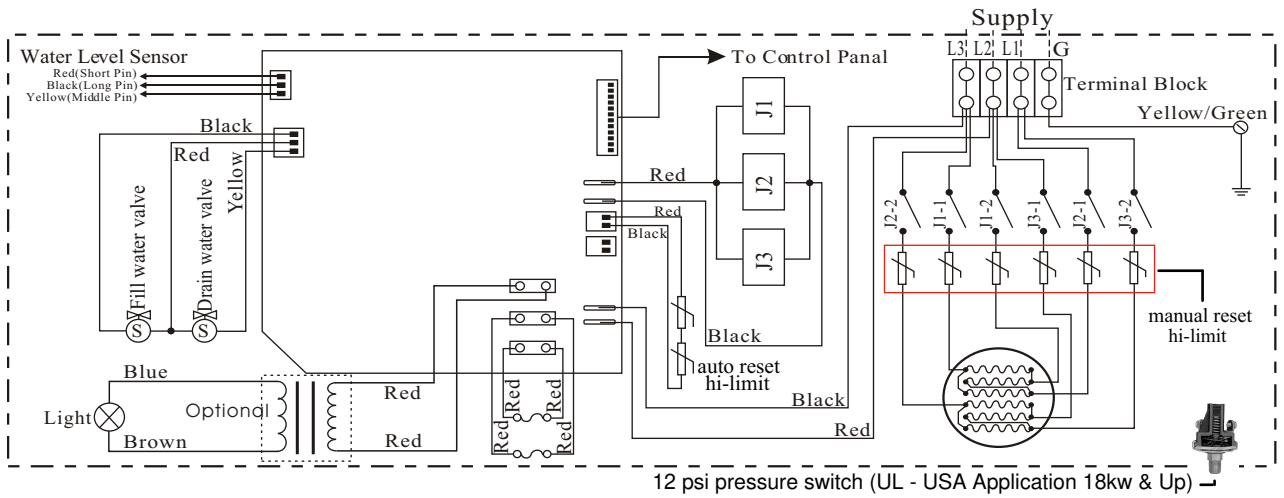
Supply

L3 L2 L1 G

Terminal Block

Yellow/Green

Water Level Sensor

Red(Short Pin)

Black(Long Pin)

Yellow(Middle Pin)

To Control Panal

Black

Red

Yellow

Fill water valve

Drain water valve

S

S

J1

J2

J3

Red

Red

Black

J2-2

J1-1

J1-2

J3-1

J2-1

J3-2

manual reset hi-limit

Black

auto reset hi-limit

Black

Red

Blue

Light

Optional

Red

Brown

Red

Red

Red

Red

Red

Red

12 psi pressure switch (UL - USA Application 18kw & Up)